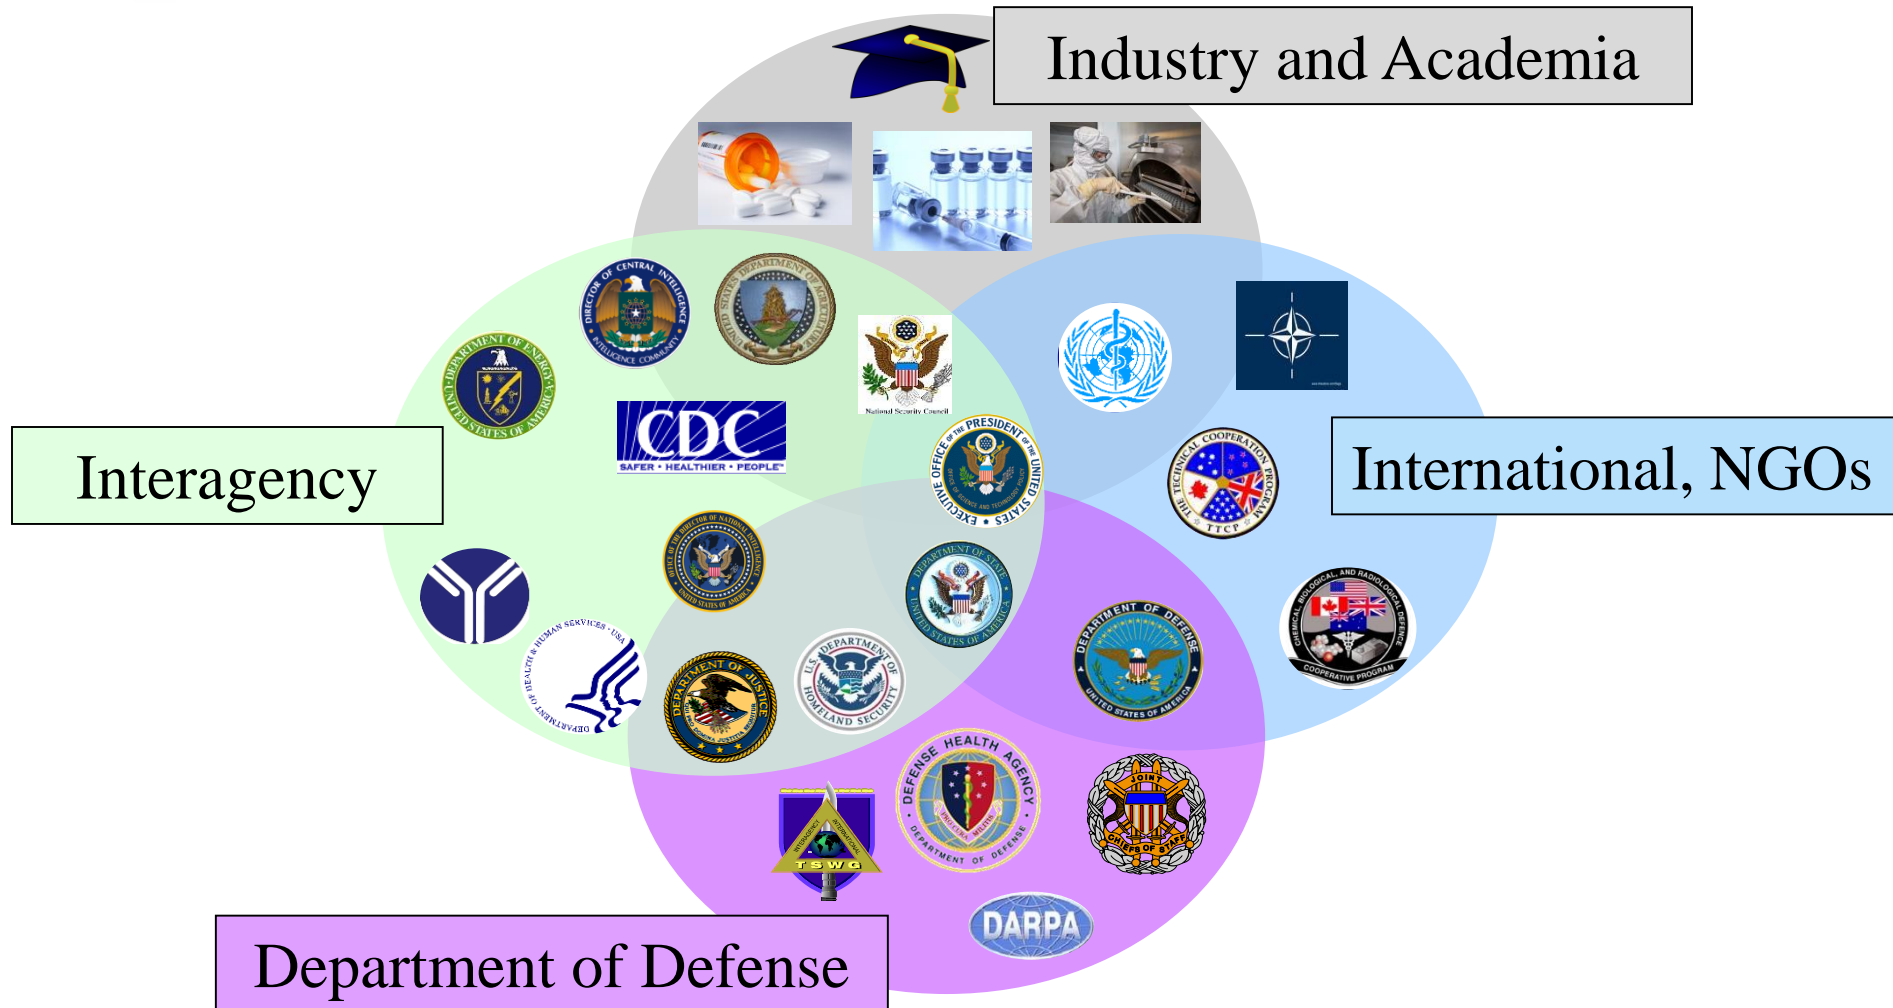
Industry and Academia

Interagency

International, NGOs

Department of Defense

DIRECTOR OF CENTRAL INTELLIGENCE INTELLIGENCE COMMUNITY

UNITED STATES DEPARTMENT OF AGRICULTURE

DEPARTMENT OF ENERGY UNITED STATES OF AMERICA

National Security Council

CDC SAFER • HEALTHIER • PEOPLE

EXECUTIVE OFFICE OF THE PRESIDENT OF THE UNITED STATES

THE TECHNICAL COOPERATION PROGRAM TTCP

OFFICE OF THE DIRECTOR OF NATIONAL INTELLIGENCE UNITED STATES OF AMERICA

DEPARTMENT OF STATE UNITED STATES OF AMERICA

CHEMICAL, BIOLOGICAL, AND RADIOLOGICAL DEFENCE COOPERATIVE PROGRAM

DEPARTMENT OF HEALTH & HUMAN SERVICES • USA

DEPARTMENT OF DEFENSE UNITED STATES OF AMERICA

DEPARTMENT OF JUSTICE

U.S. DEPARTMENT OF HOMELAND SECURITY

DEFENSE HEALTH AGENCY DEPARTMENT OF DEFENSE

JOINT CHIEFS OF STAFF

TSWG

DARPA